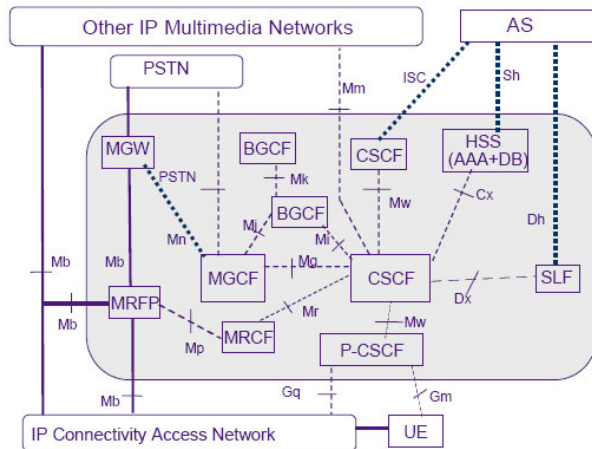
Other IP Multimedia Networks

AS

PSTN

ISC

Sh

Mm

MGW

BGCF

CSCF

HSS (AAA+DB)

PSTN

Mk

Mw

Cx

BGCF

Dh

Mn

Mj

Mi

Mb

Mb

MGCF

Mg

CSCF

SLF

MRFP

Mb

Mr

Dx

Mp

MRCF

Mw

P-CSCF

Mb

Gq

Gm

IP Connectivity Access Network

UE